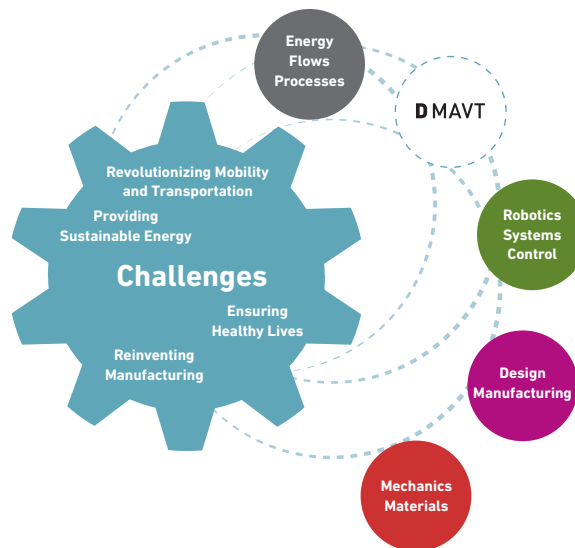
Energy
Flows
Processes

D MAVT

Revolutionizing Mobility
and Transportation

Providing
Sustainable Energy

Challenges

Ensuring
Healthy Lives

Reinventing
Manufacturing

Robotics
Systems
Control

Design
Manufacturing

Mechanics
Materials